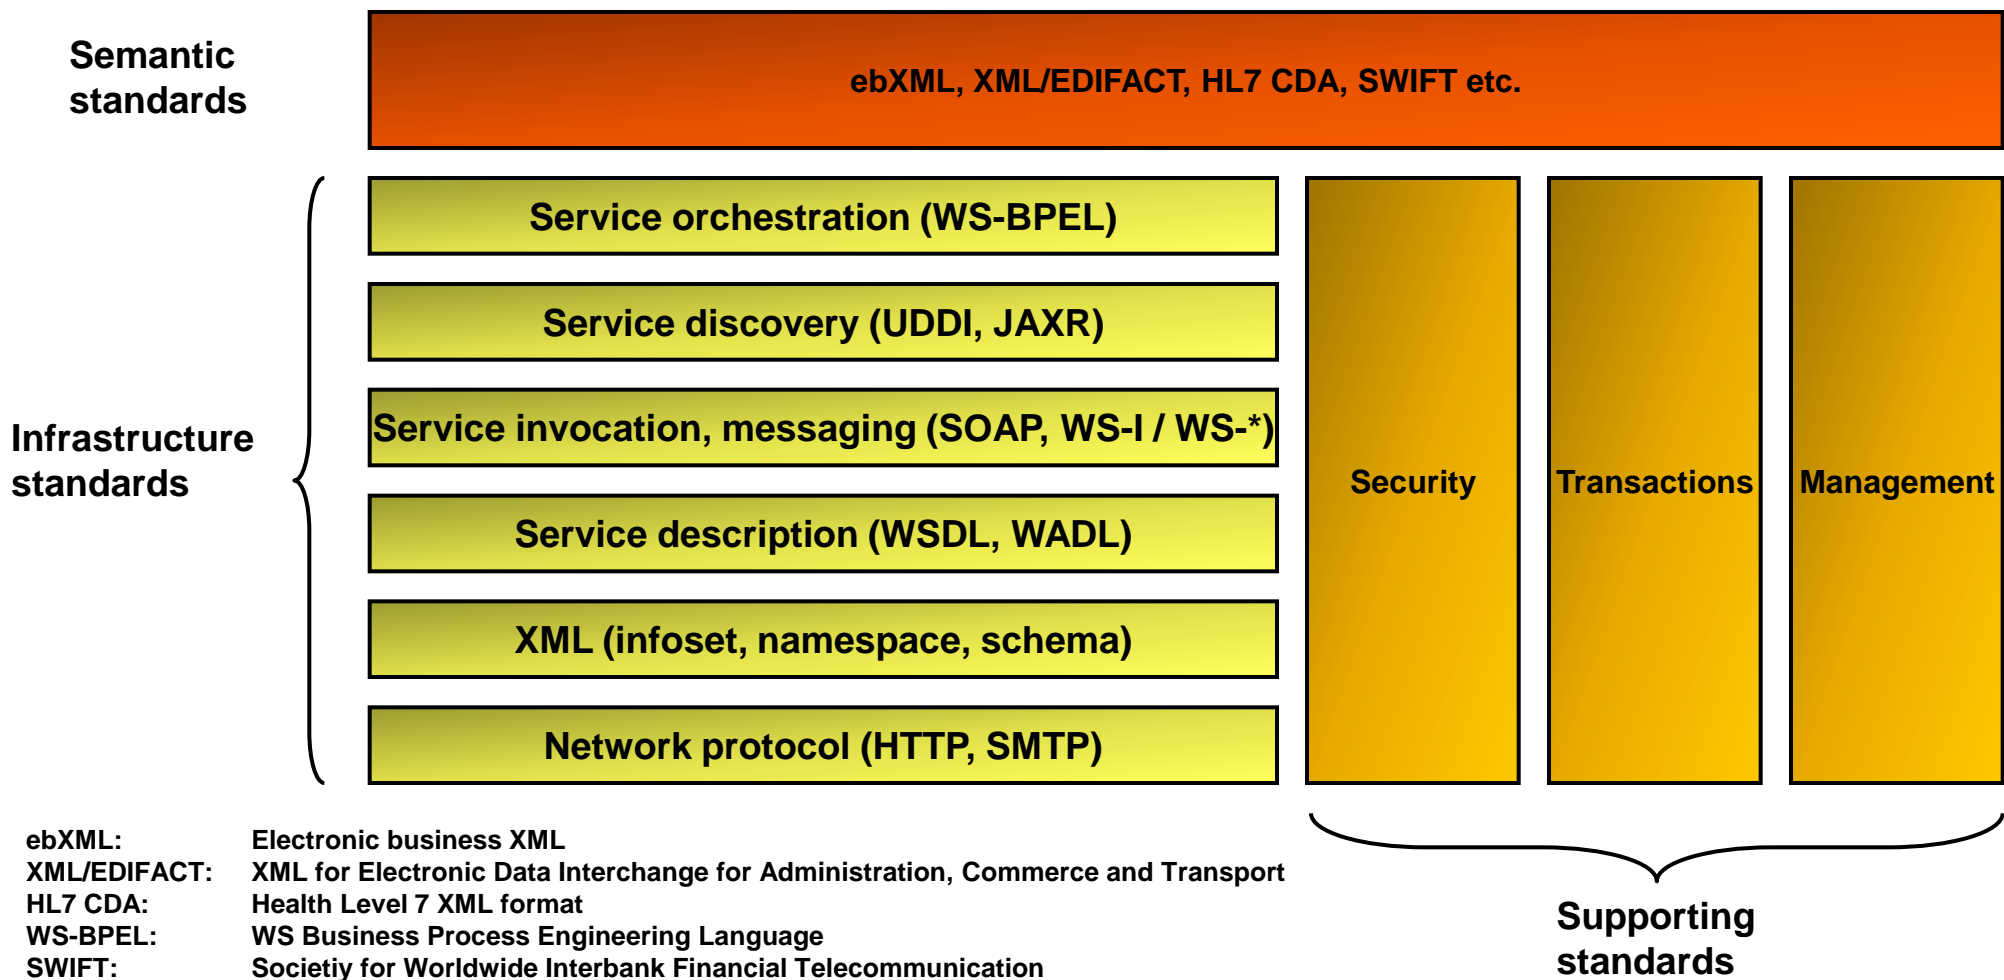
Semantic standards

ebXML, XML/EDIFACT, HL7 CDA, SWIFT etc.

Infrastructure standards

Service orchestration (WS-BPEL)

Service discovery (UDDI, JAXR)

Service invocation, messaging (SOAP, WS-I / WS-*)

Service description (WSDL, WADL)

XML (infoset, namespace, schema)

Network protocol (HTTP, SMTP)

Security

Transactions

Management

Supporting standards

| | |
|---|---|
| ebXML: | Electronic business XML |
| XML/EDIFACT: | XML for Electronic Data Interchange for Administration, Commerce and Transport |
| HL7 CDA: | Health Level 7 XML format |
| WS-BPEL: | WS Business Process Engineering Language |
| SWIFT: | Societiy for Worldwide Interbank Financial Telecommunication |